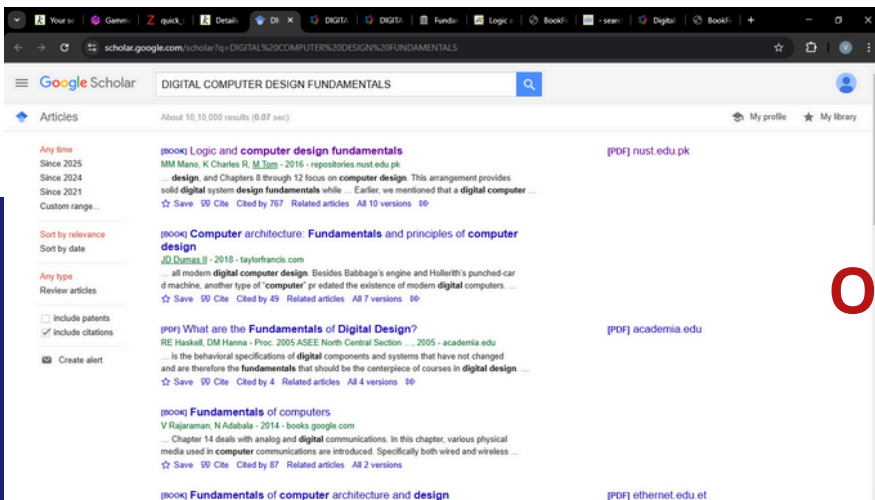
Your sc | Gamm | quick_ | Details | DI | DIGITA | DIGITA | Funda | Logic a | BookFi | - searc | Digital | BookFi | +

scholar.google.com/scholar?q=DIGITAL%20COMPUTER%20DESIGN%20FUNDAMENTALS

Google Scholar DIGITAL COMPUTER DESIGN FUNDAMENTALS

Articles About 10,10,000 results (0.07 sec) My profile My library

Any time
Since 2025
Since 2024
Since 2021
Custom range...

Sort by relevance
Sort by date

Any type
Review articles

include patents
include citations

Create alert

[BOOK] Logic and computer design fundamentals
MM Mano, K Charles R, M Tom - 2016 - repositories.nust.edu.pk
... design, and Chapters 8 through 12 focus on computer design. This arrangement provides solid digital system design fundamentals while ... Earlier, we mentioned that a digital computer ...
Save Cite Cited by 767 Related articles All 10 versions
[PDF] nust.edu.pk

[BOOK] Computer architecture: Fundamentals and principles of computer design
JD Dumas II - 2018 - taylorfrancis.com
... all modern digital computer design. Besides Babbage's engine and Hollerith's punched-card machine, another type of "computer" pr edated the existence of modern digital computers. ...
Save Cite Cited by 49 Related articles All 7 versions

[PDF] What are the Fundamentals of Digital Design?
RE Haskell, DM Hanna - Proc. 2005 ASEE North Central Section ..., 2005 - academia.edu
... is the behavioral specifications of digital components and systems that have not changed and are therefore the fundamentals that should be the centerpiece of courses in digital design. ...
Save Cite Cited by 4 Related articles All 4 versions
[PDF] academia.edu

[BOOK] Fundamentals of computers
V Rajaraman, N Adabala - 2014 - books.google.com
... Chapter 14 deals with analog and digital communications. In this chapter, various physical media used in computer communications are introduced. Specifically both wired and wireless ...
Save Cite Cited by 87 Related articles All 2 versions

[BOOK] Fundamentals of computer architecture and design
[PDF] ethernet.edu.et

O